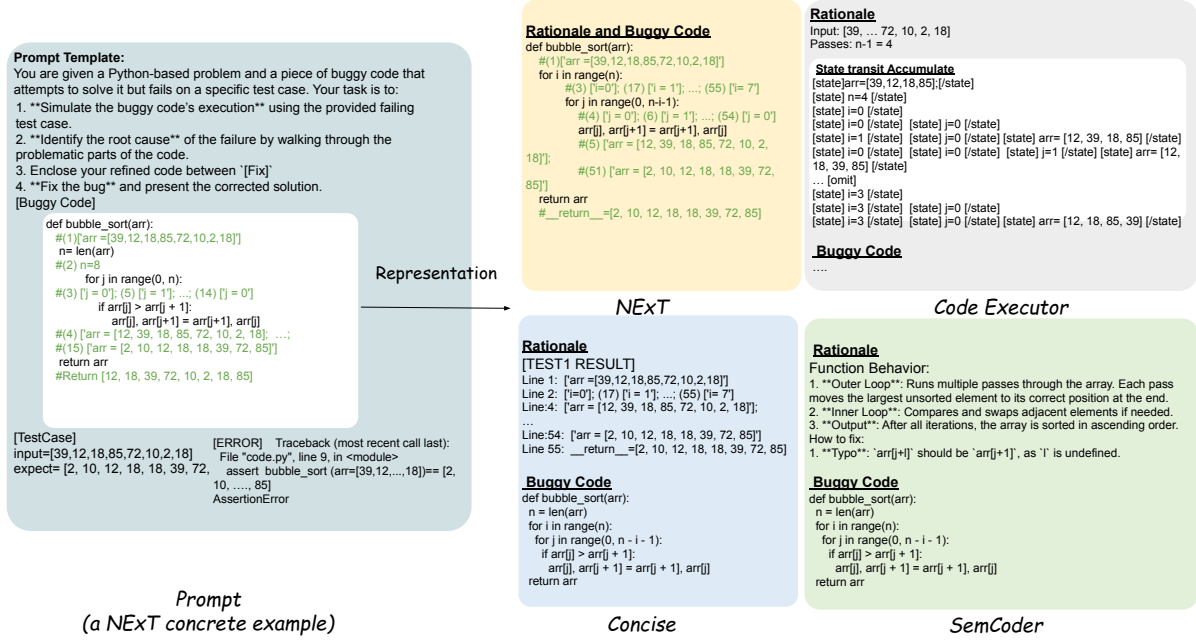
**Prompt Template:**
You are given a Python-based problem and a piece of buggy code that attempts to solve it but fails on a specific test case. Your task is to:
1. **Simulate the buggy code's execution** using the provided failing test case.
2. **Identify the root cause** of the failure by walking through the problematic parts of the code.
3. Enclose your refined code between `[Fix]`
4. **Fix the bug** and present the corrected solution.
[Buggy Code]

def bubble_sort(arr):
#(1)['arr =[39,12,18,85,72,10,2,18]']
n= len(arr)
#(2) n=8
for j in range(0, n):
#(3) ['j = 0']; (5) ['j = 1']; ...; (14) ['j = 0']
if arr[j] > arr[j + 1]:
arr[j], arr[j+1] = arr[j+1], arr[j]
#(4) ['arr = [12, 39, 18, 85, 72, 10, 2, 18]; ...;
#(15) ['arr = [2, 10, 12, 18, 18, 39, 72, 85]']
return arr
#Return [12, 18, 39, 72, 10, 2, 18, 85]

[TestCase]
input=[39,12,18,85,72,10,2,18]
expect= [2, 10, 12, 18, 18, 39, 72,

[ERROR] Traceback (most recent call last):
File "code.py", line 9, in <module>
assert bubble_sort (arr=[39,12,...,18])== [2, 10, ...., 85]
AssertionError

Representation

Prompt
(a NExT concrete example)

**Rationale and Buggy Code**
def bubble_sort(arr):
#(1)['arr =[39,12,18,85,72,10,2,18]']
for i in range(n):
#(3) ['i=0']; (17) ['i = 1']; ...; (55) ['i= 7']
for j in range(0, n-i-1):
#(4) ['j = 0']; (6) ['j = 1']; ...; (54) ['j = 0']
arr[j], arr[j+1] = arr[j+1], arr[j]
#(5) ['arr = [12, 39, 18, 85, 72, 10, 2, 18]'];
#(51) ['arr = [2, 10, 12, 18, 18, 39, 72, 85]']
return arr
#__return__=[2, 10, 12, 18, 18, 39, 72, 85]

NExT

**Rationale**
Input: [39, ... 72, 10, 2, 18]
Passes: n-1 = 4

**State transit Accumulate**
[state]arr=[39,12,18,85];[/state]
[state] n=4 [/state]
[state] i=0 [/state]
[state] i=0 [/state] [state] j=0 [/state]
[state] i=1 [/state] [state] j=0 [/state] [state] arr= [12, 39, 18, 85] [/state]
[state] i=0 [/state] [state] i=0 [/state] [state] j=1 [/state] [state] arr= [12, 18, 39, 85] [/state]
... [omit]
[state] i=3 [/state]
[state] i=3 [/state] [state] j=0 [/state]
[state] i=3 [/state] [state] j=0 [/state] [state] arr= [12, 18, 85, 39] [/state]

**Buggy Code**
....

Code Executor

**Rationale**
[TEST1 RESULT]
Line 1: ['arr =[39,12,18,85,72,10,2,18]']
Line 2: ['i=0']; (17) ['i = 1']; ...; (55) ['i= 7']
Line:4: ['arr = [12, 39, 18, 85, 72, 10, 2, 18]'];
...
Line:54: ['arr = [2, 10, 12, 18, 18, 39, 72, 85]']
Line 55: __return__=[2, 10, 12, 18, 18, 39, 72, 85]

**Buggy Code**
def bubble_sort(arr):
n = len(arr)
for i in range(n):
for j in range(0, n - i - 1):
if arr[j] > arr[j + 1]:
arr[j], arr[j + 1] = arr[j + 1], arr[j]
return arr

Concise

**Rationale**
Function Behavior:
1. **Outer Loop**: Runs multiple passes through the array. Each pass moves the largest unsorted element to its correct position at the end.
2. **Inner Loop**: Compares and swaps adjacent elements if needed.
3. **Output**: After all iterations, the array is sorted in ascending order.
How to fix:
1. **Typo**: `arr[j+l]` should be `arr[j+1]`, as `l` is undefined.

**Buggy Code**
def bubble_sort(arr):
n = len(arr)
for i in range(n):
for j in range(0, n - i - 1):
if arr[j] > arr[j + 1]:
arr[j], arr[j + 1] = arr[j + 1], arr[j]
return arr

SemCoder